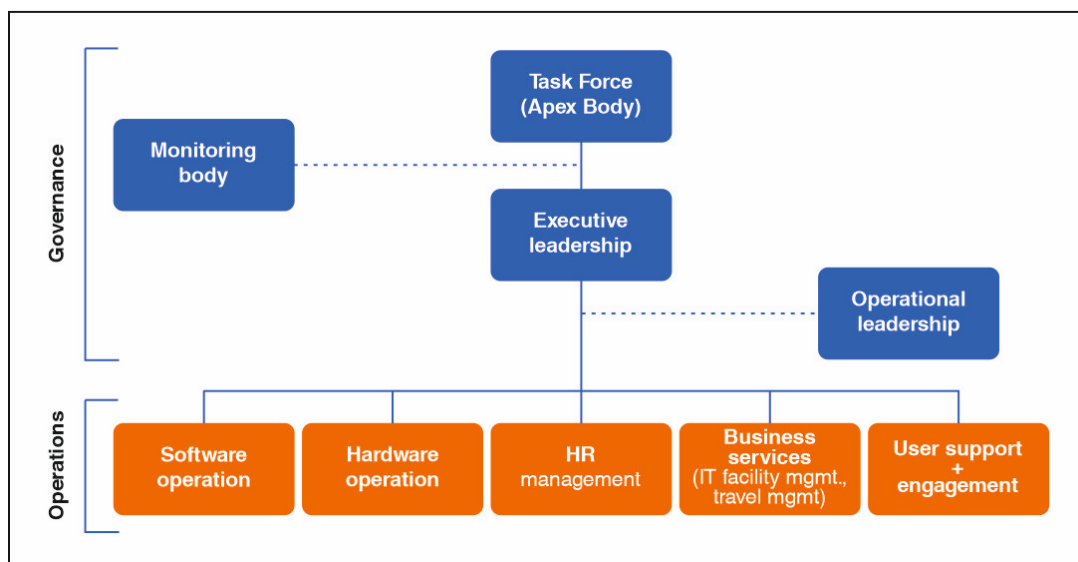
Governance

Task Force (Apex Body)

Monitoring body

Executive leadership

Operational leadership

Operations

Software operation

Hardware operation

HR management

Business services (IT facility mgmt., travel mgmt)

User support + engagement